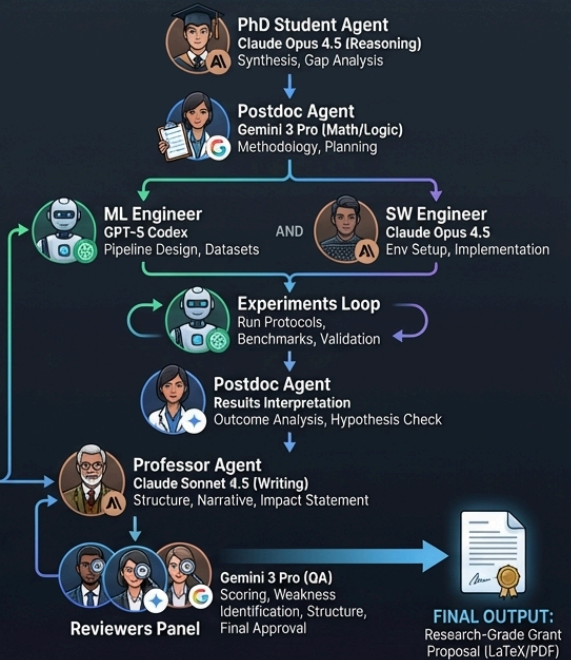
PhD Student Agent
Claude Opus 4.5 (Reasoning)
Synthesis, Gap Analysis

Postdoc Agent
Gemini 3 Pro (Math/Logic)
Methodology, Planning

ML Engineer
GPT-5 Codex
Pipeline Design, Datasets

AND

SW Engineer
Claude Opus 4.5
Env Setup, Implementation

Experiments Loop
Run Protocols,
Benchmarks, Validation

Postdoc Agent
Results Interpretation
Outcome Analysis, Hypothesis Check

Professor Agent
Claude Sonnet 4.5 (Writing)
Structure, Narrative, Impact Statement

Reviewers Panel

Gemini 3 Pro (QA)
Scoring, Weakness Identification, Structure, Final Approval

FINAL OUTPUT:
Research-Grade Grant Proposal (LaTeX/PDF)